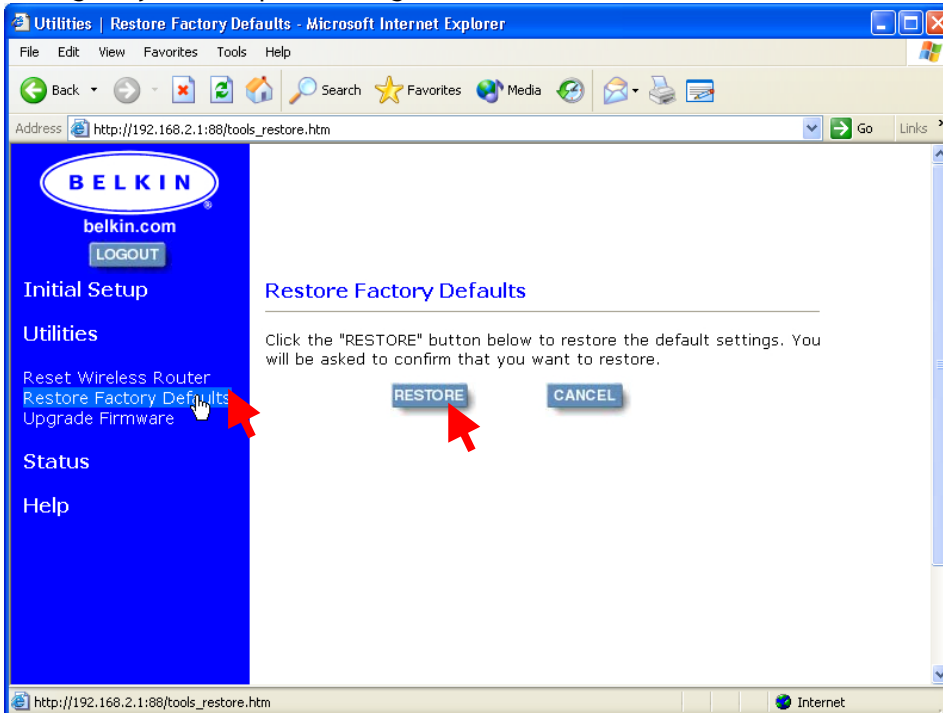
Utilities | Restore Factory Defaults - Microsoft Internet Explorer

File Edit View Favorites Tools Help

Back Search Favorites Media

Address http://192.168.2.1:88/tools_restore.htm Go Links

BELKIN
belkin.com
LOGOUT

Initial Setup

Utilities

Reset Wireless Router
Restore Factory Defaults
Upgrade Firmware

Status

Help

Restore Factory Defaults

Click the "RESTORE" button below to restore the default settings. You will be asked to confirm that you want to restore.

RESTORE CANCEL

http://192.168.2.1:88/tools_restore.htm Internet